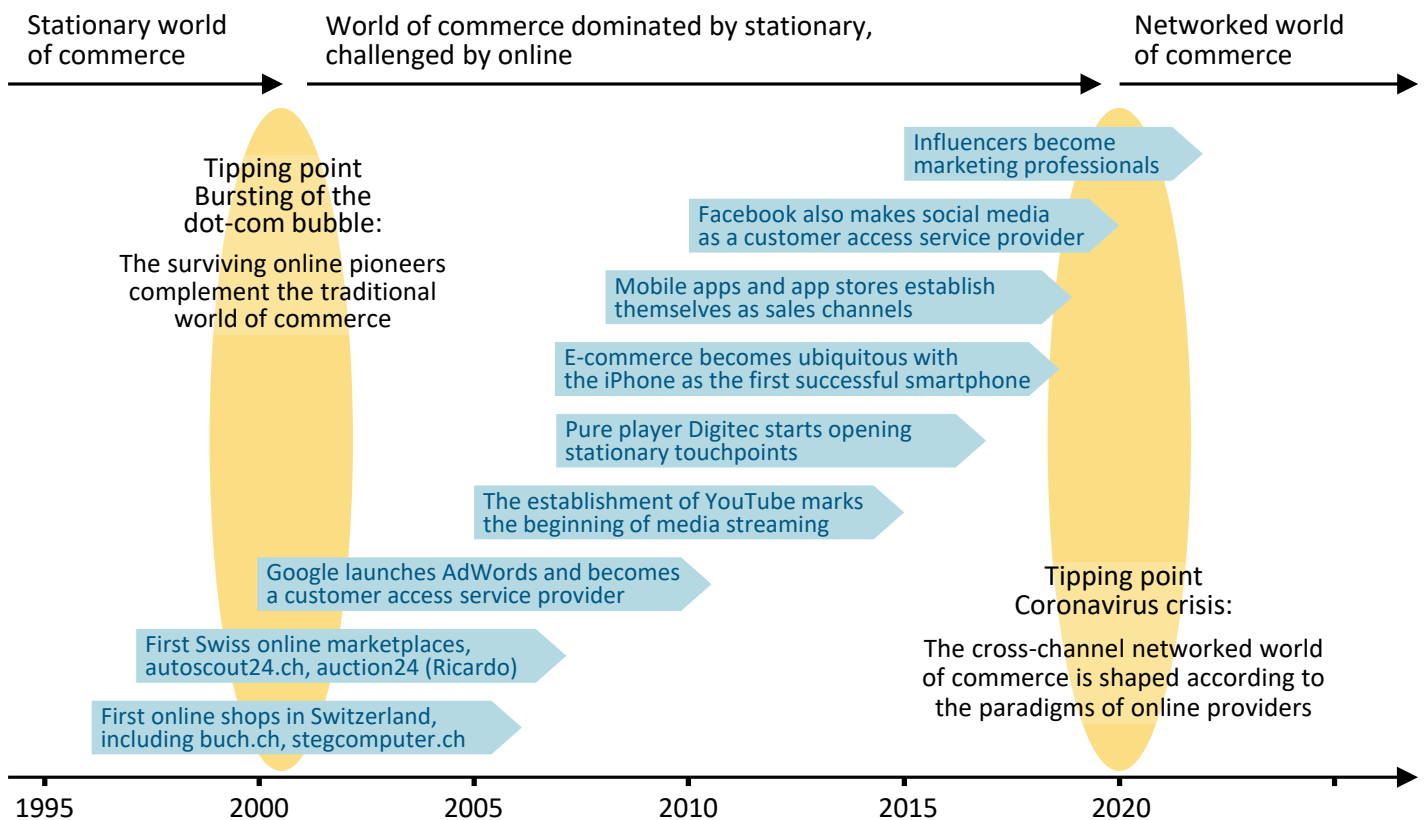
Stationary world of commerce

World of commerce dominated by stationary, challenged by online

Networked world of commerce

Tipping point
Bursting of the dot-com bubble:

The surviving online pioneers complement the traditional world of commerce

Influencers become marketing professionals

Facebook also makes social media as a customer access service provider

Mobile apps and app stores establish themselves as sales channels

E-commerce becomes ubiquitous with the iPhone as the first successful smartphone

Pure player Digitec starts opening stationary touchpoints

The establishment of YouTube marks the beginning of media streaming

Google launches AdWords and becomes a customer access service provider

First Swiss online marketplaces, autoscout24.ch, auction24 (Ricardo)

First online shops in Switzerland, including buch.ch, stegcomputer.ch

Tipping point
Coronavirus crisis:

The cross-channel networked world of commerce is shaped according to the paradigms of online providers

1995 2000 2005 2010 2015 2020